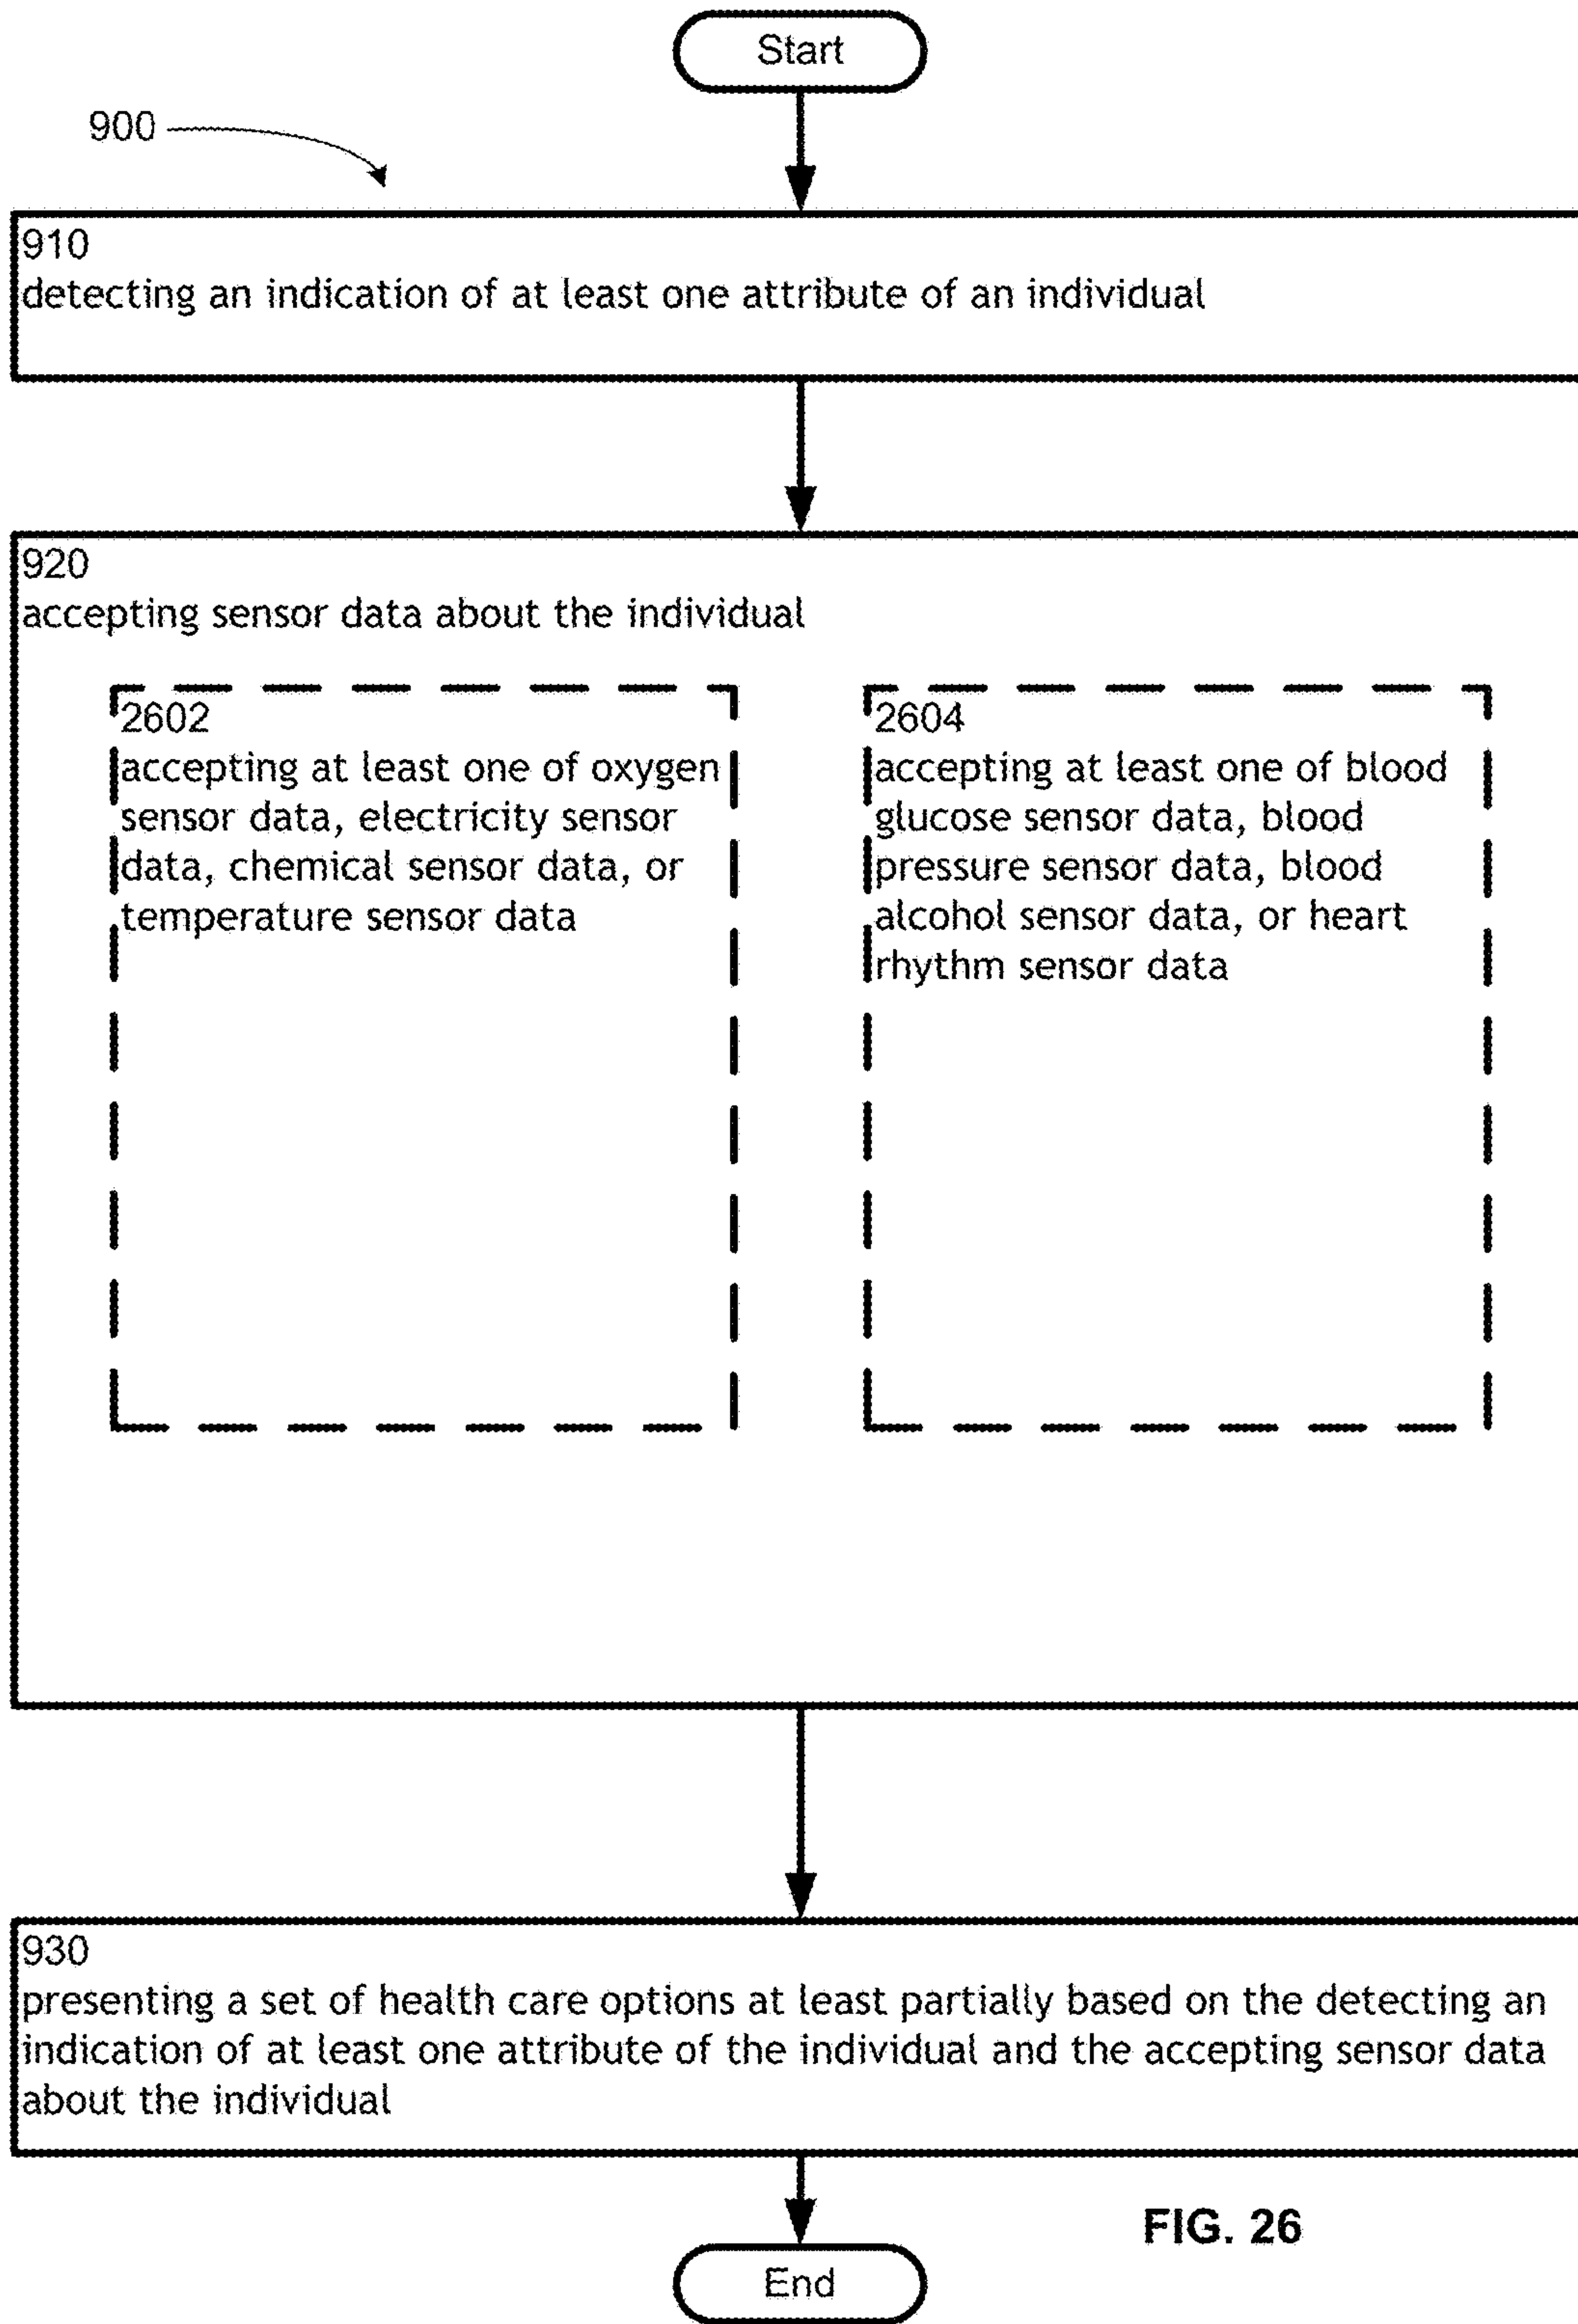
Start

900

910
detecting an indication of at least one attribute of an individual

920
accepting sensor data about the individual

2602
accepting at least one of oxygen sensor data, electricity sensor data, chemical sensor data, or temperature sensor data

2604
accepting at least one of blood glucose sensor data, blood pressure sensor data, blood alcohol sensor data, or heart rhythm sensor data

930
presenting a set of health care options at least partially based on the detecting an indication of at least one attribute of the individual and the accepting sensor data about the individual

FIG. 26

End